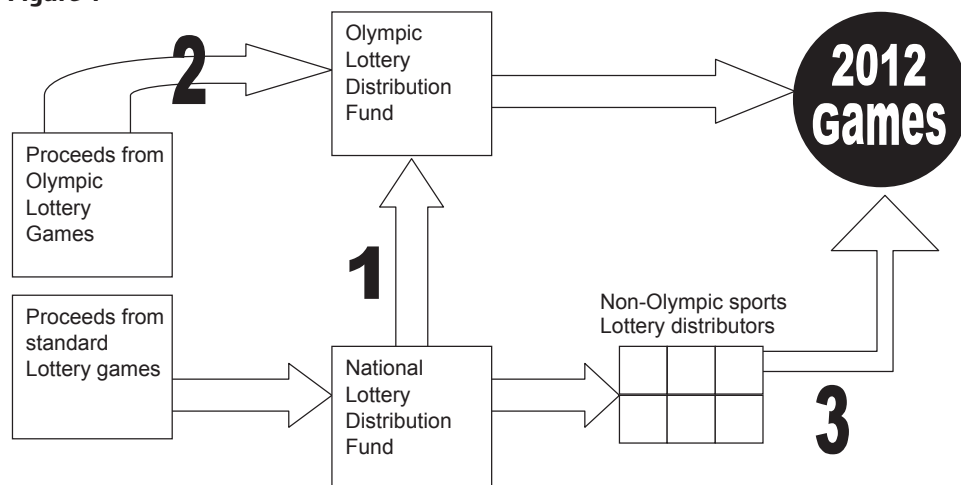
Figure 1

Olympic Lottery Distribution Fund

2012 Games

2

Proceeds from Olympic Lottery Games

1

Proceeds from standard Lottery games

National Lottery Distribution Fund

Non-Olympic sports Lottery distributors

3